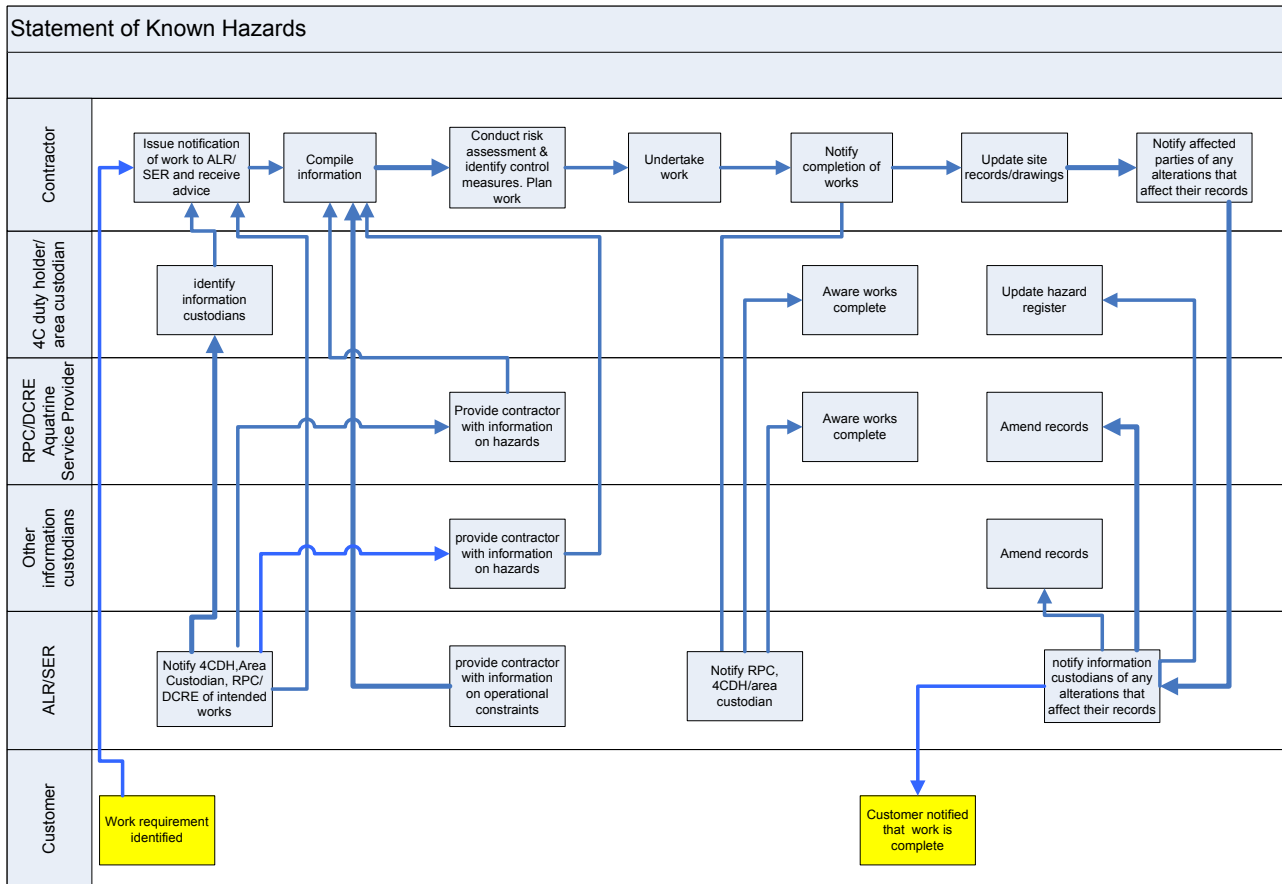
Statement of Known Hazards

Contractor

Issue notification of work to ALR/ SER and receive advice

Compile information

Conduct risk assessment & identify control measures. Plan work

Undertake work

Notify completion of works

Update site records/drawings

Notify affected parties of any alterations that affect their records

4C duty holder/ area custodian

identify information custodians

Aware works complete

Update hazard register

RPC/DCRE Aquatrine Service Provider

Provide contractor with information on hazards

Aware works complete

Amend records

Other information custodians

provide contractor with information on hazards

Amend records

ALR/SER

Notify 4CDH,Area Custodian, RPC/ DCRE of intended works

provide contractor with information on operational constraints

Notify RPC, 4CDH/area custodian

notify information custodians of any alterations that affect their records

Customer

Work requirement identified

Customer notified that work is complete